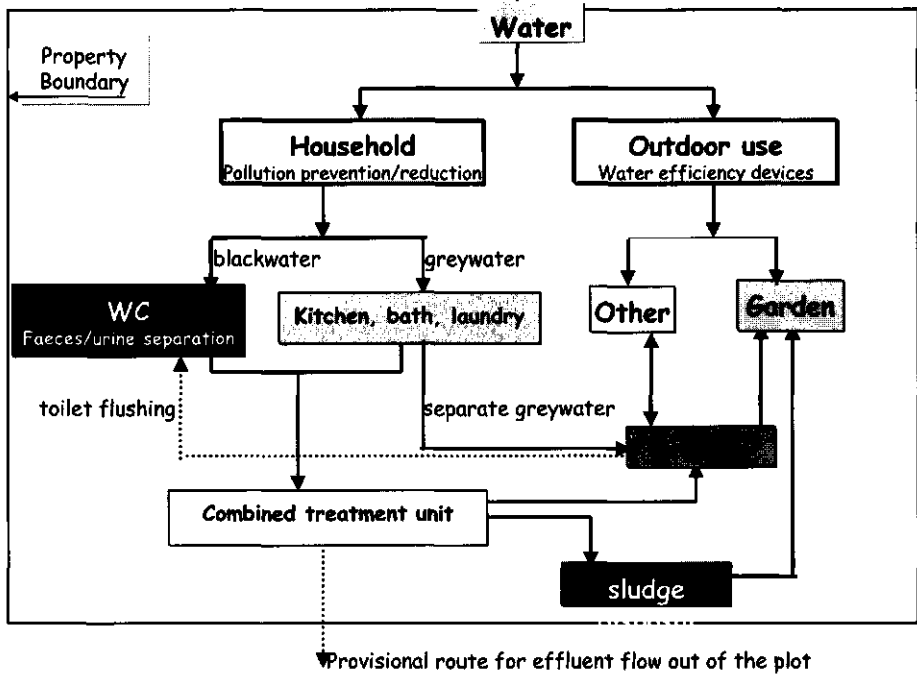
Water

Property Boundary

Household
Pollution prevention/reduction

Outdoor use
Water efficiency devices

blackwater

greywater

WC
Faeces/urine separation

Kitchen, bath, laundry

Other

Garden

toilet flushing

separate greywater

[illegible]

Combined treatment unit

sludge

Provisional route for effluent flow out of the plot